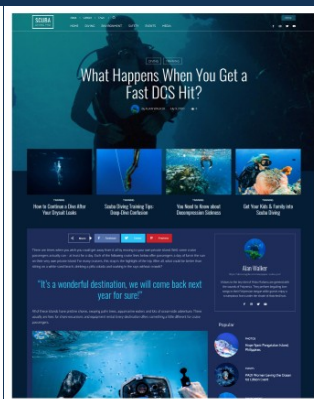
SCUBA

What Happens When You Get a Fast DCS Hit?

How to Continue a Dive After Your Drysuit Leaks

Scuba Diving Training Tips Deep Dive Confusion

You Need to Know about Decompression Sickness

Get Your Kids & Family into Scuba Diving

"It's a wonderful destination, we will come back next year for sure!"

Alan Walker

Popular